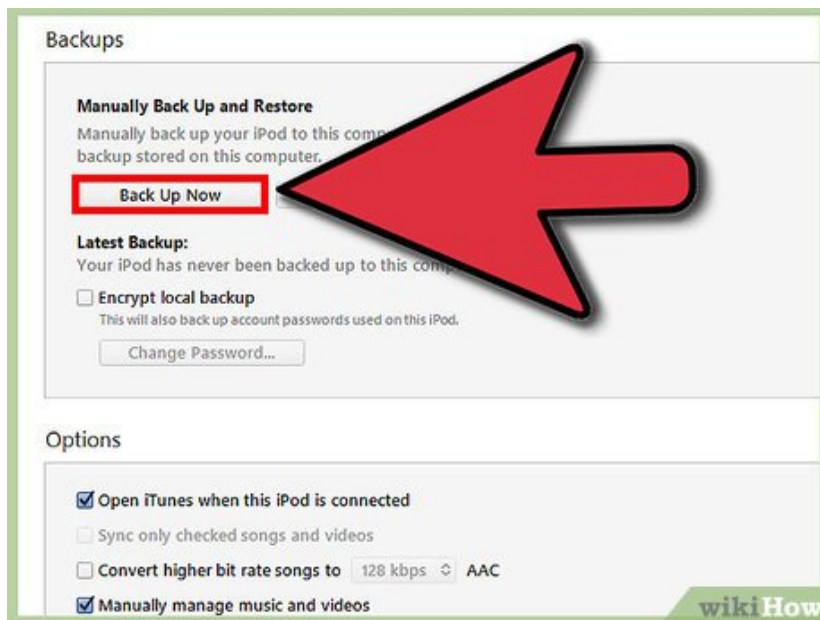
Backups

Manually Back Up and Restore

Manually back up your iPod to this comp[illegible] backup stored on this computer.

Back Up Now

Latest Backup:

Your iPod has never been backed up to this comp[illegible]

Encrypt local backup

This will also back up account passwords used on this iPod.

Change Password...

Options

Open iTunes when this iPod is connected

Sync only checked songs and videos

Convert higher bit rate songs to 128 kbps AAC

Manually manage music and videos

wikiHow